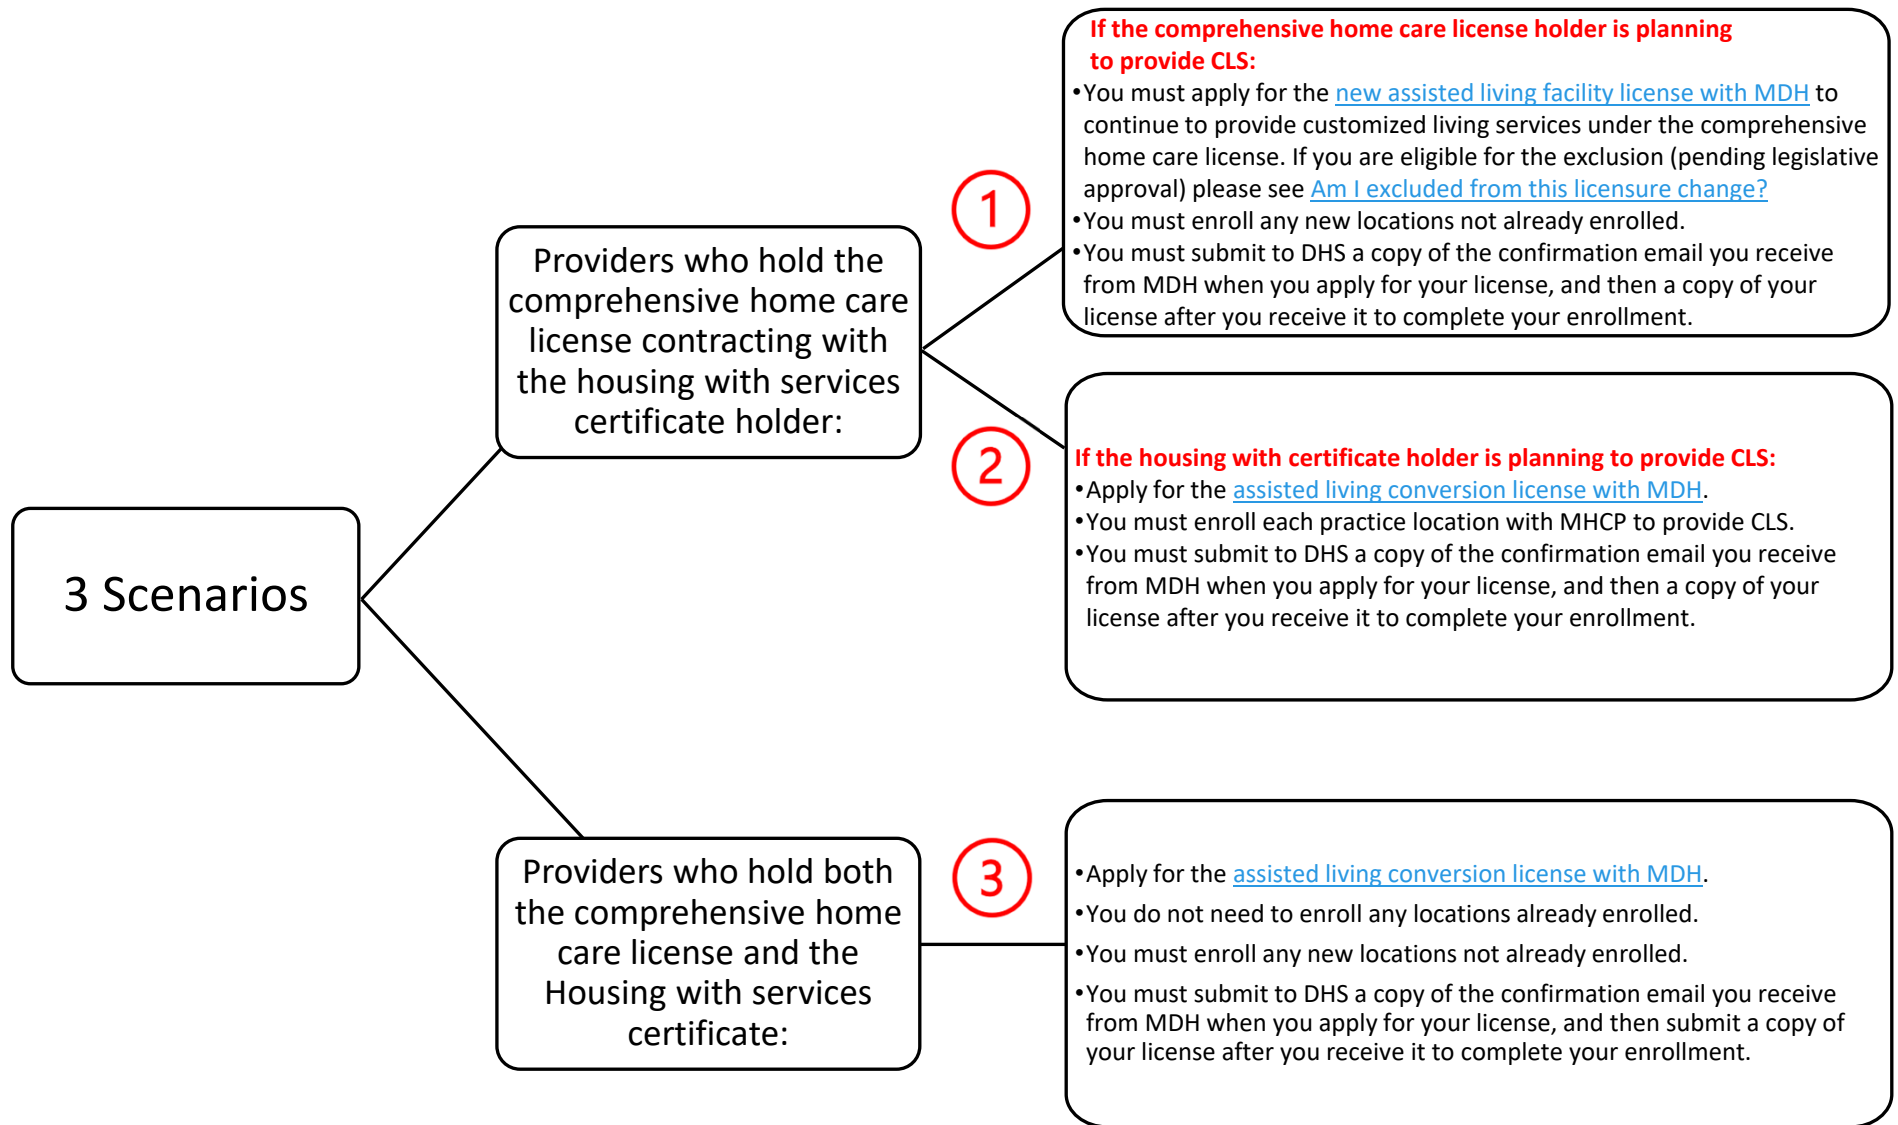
3 Scenarios

Providers who hold the comprehensive home care license contracting with the housing with services certificate holder:

1

If the comprehensive home care license holder is planning to provide CLS:
•You must apply for the new assisted living facility license with MDH to continue to provide customized living services under the comprehensive home care license. If you are eligible for the exclusion (pending legislative approval) please see Am I excluded from this licensure change?
•You must enroll any new locations not already enrolled.
•You must submit to DHS a copy of the confirmation email you receive from MDH when you apply for your license, and then a copy of your license after you receive it to complete your enrollment.

2

If the housing with certificate holder is planning to provide CLS:
•Apply for the assisted living conversion license with MDH.
•You must enroll each practice location with MHCP to provide CLS.
•You must submit to DHS a copy of the confirmation email you receive from MDH when you apply for your license, and then a copy of your license after you receive it to complete your enrollment.

Providers who hold both the comprehensive home care license and the Housing with services certificate:

3

•Apply for the assisted living conversion license with MDH.
•You do not need to enroll any locations already enrolled.
•You must enroll any new locations not already enrolled.
•You must submit to DHS a copy of the confirmation email you receive from MDH when you apply for your license, and then submit a copy of your license after you receive it to complete your enrollment.